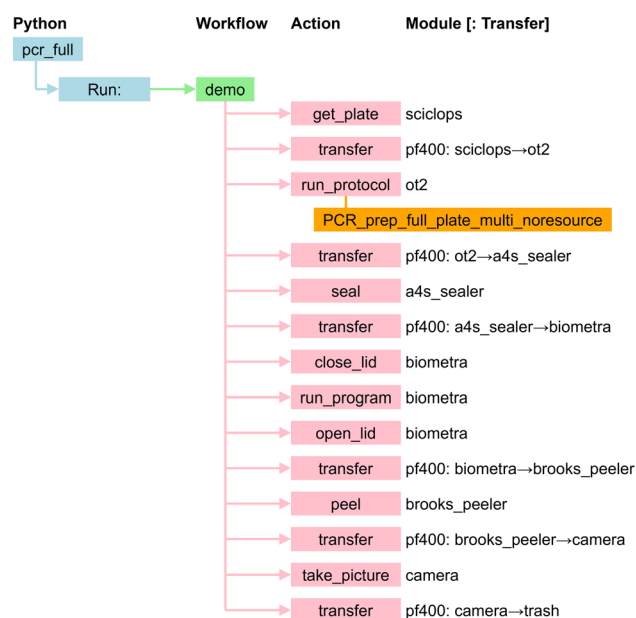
Python Workflow Action Module [: Transfer]

pcr_full

Run:

demo

get_plate sciclops

transfer pf400: sciclops→ot2

run_protocol ot2

PCR_prep_full_plate_multi_noresource

transfer pf400: ot2→a4s_sealer

seal a4s_sealer

transfer pf400: a4s_sealer→biometra

close_lid biometra

run_program biometra

open_lid biometra

transfer pf400: biometra→brooks_peeler

peel brooks_peeler

transfer pf400: brooks_peeler→camera

take_picture camera

transfer pf400: camera→trash